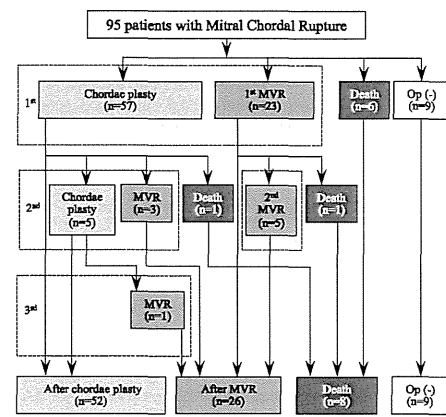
95 patients with Mitral Chordal Rupture

1st

Chordae plasty (n=57)

1st MVR (n=23)

Death (n=6)

Op (-) (n=9)

2nd

Chordae plasty (n=5)

MVR (n=3)

Death (n=1)

2nd MVR (n=5)

Death (n=1)

3rd

MVR (n=1)

After chordae plasty (n=52)

After MVR (n=26)

Death (n=8)

Op (-) (n=9)